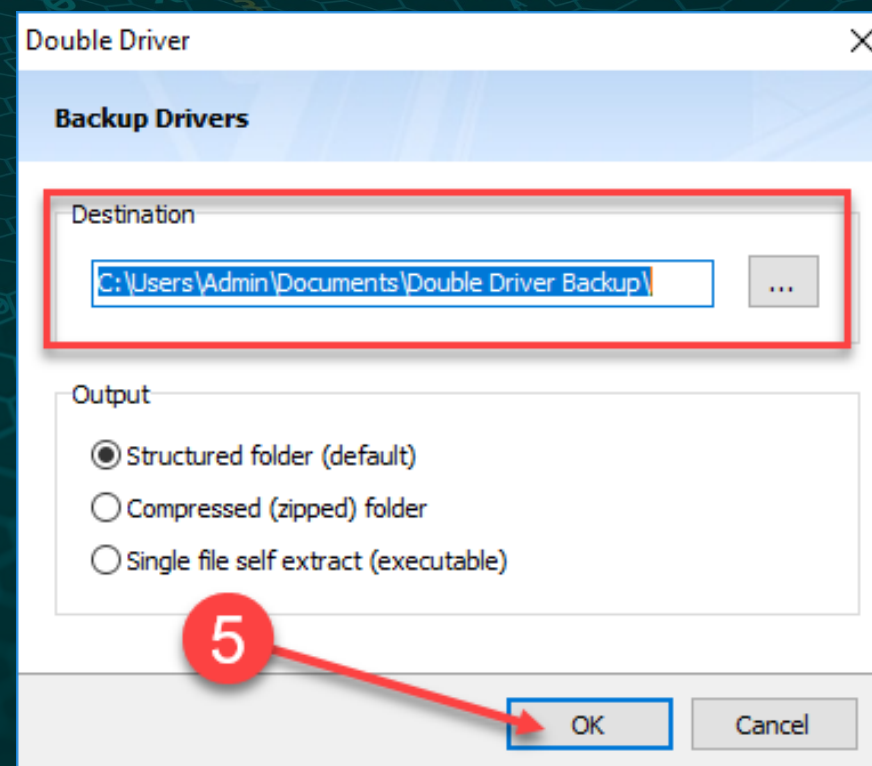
Double Driver

Backup Drivers

Destination

C:\Users\Admin\Documents\Double Driver Backup\

...

Output

Structured folder (default)

Compressed (zipped) folder

Single file self extract (executable)

5

OK

Cancel